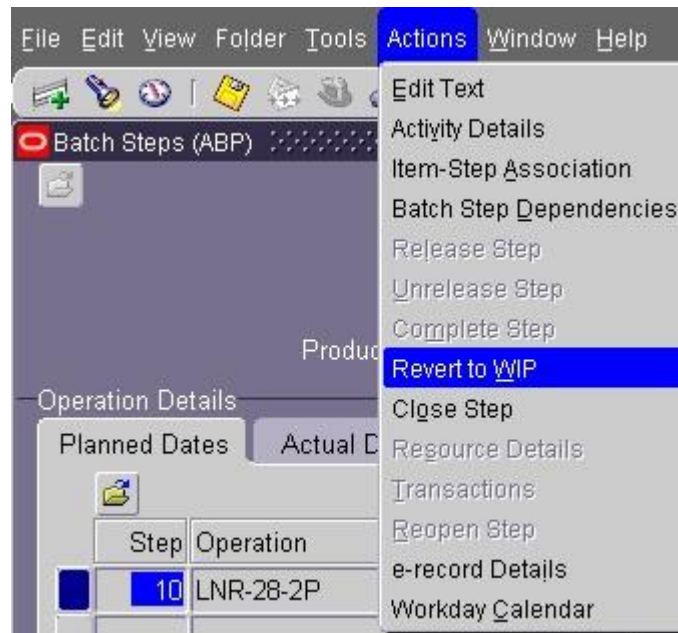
File Edit View Folder Tools Actions Window Help

Batch Steps (ABP)

Produc

Operation Details

Planned Dates Actual D

| Step | Operation |
|---|---|
| 10 | LNR-28-2P |

Edit Text
Activity Details
Item-Step Association
Batch Step Dependencies
Release Step
Unrelease Step
Complete Step
Revert to WIP
Close Step
Resource Details
Transactions
Reopen Step
e-record Details
Workday Calendar